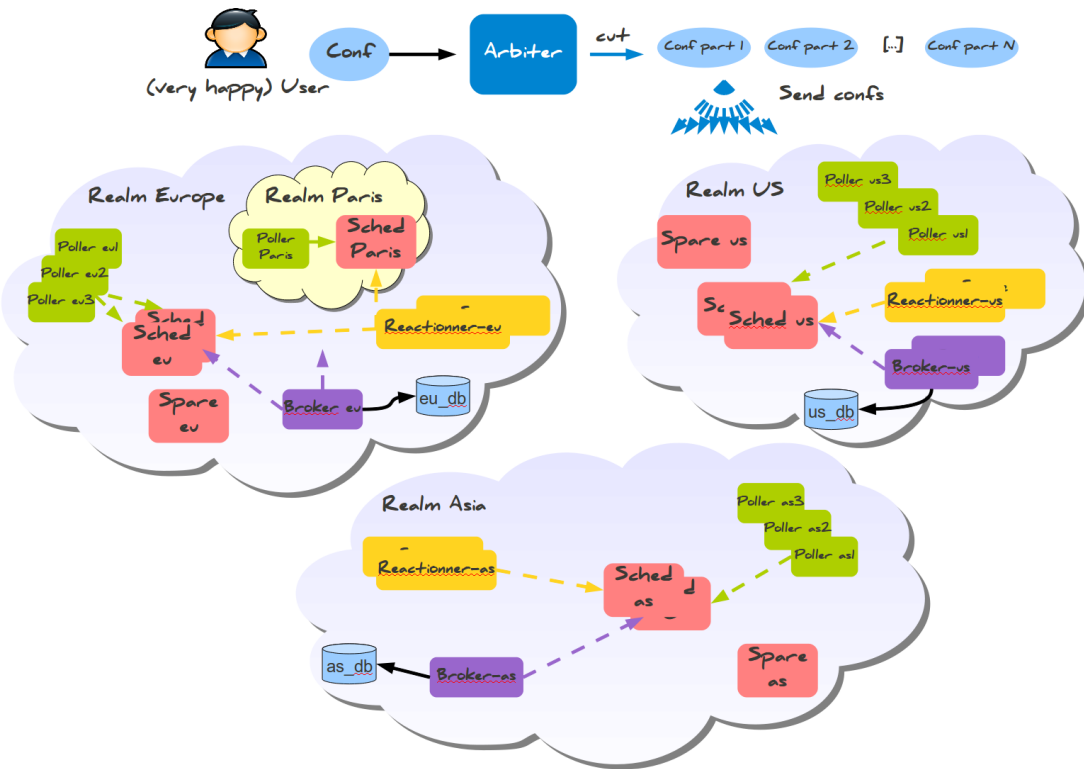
(very happy) User

Conf

Arbiter

cut

Conf part 1

Conf part 2

[...]

Conf part N

Send confs

Realm Europe

Realm Paris

Poller Paris

Sched Paris

Poller eu1

Poller eu2

Poller eu3

Sched eu

Reactionner-eu

Spare eu

Broker eu

eu_db

Realm US

Poller us3

Poller us2

Poller us1

Spare us

Sched us

Reactionner-us

Broker-us

us_db

Realm Asia

Poller as3

Poller as2

Poller as1

Reactionner-as

Sched as

as_db

Broker-as

Spare as